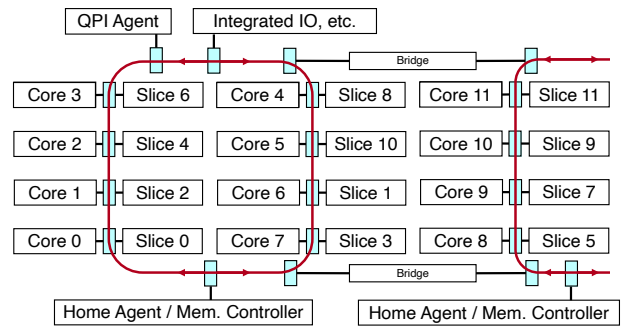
QPI Agent

Integrated IO, etc.

Bridge

Core 3 | Slice 6
Core 4 | Slice 8
Core 11 | Slice 11

Core 2 | Slice 4
Core 5 | Slice 10
Core 10 | Slice 9

Core 1 | Slice 2
Core 6 | Slice 1
Core 9 | Slice 7

Core 0 | Slice 0
Core 7 | Slice 3
Core 8 | Slice 5

Bridge

Home Agent / Mem. Controller

Home Agent / Mem. Controller